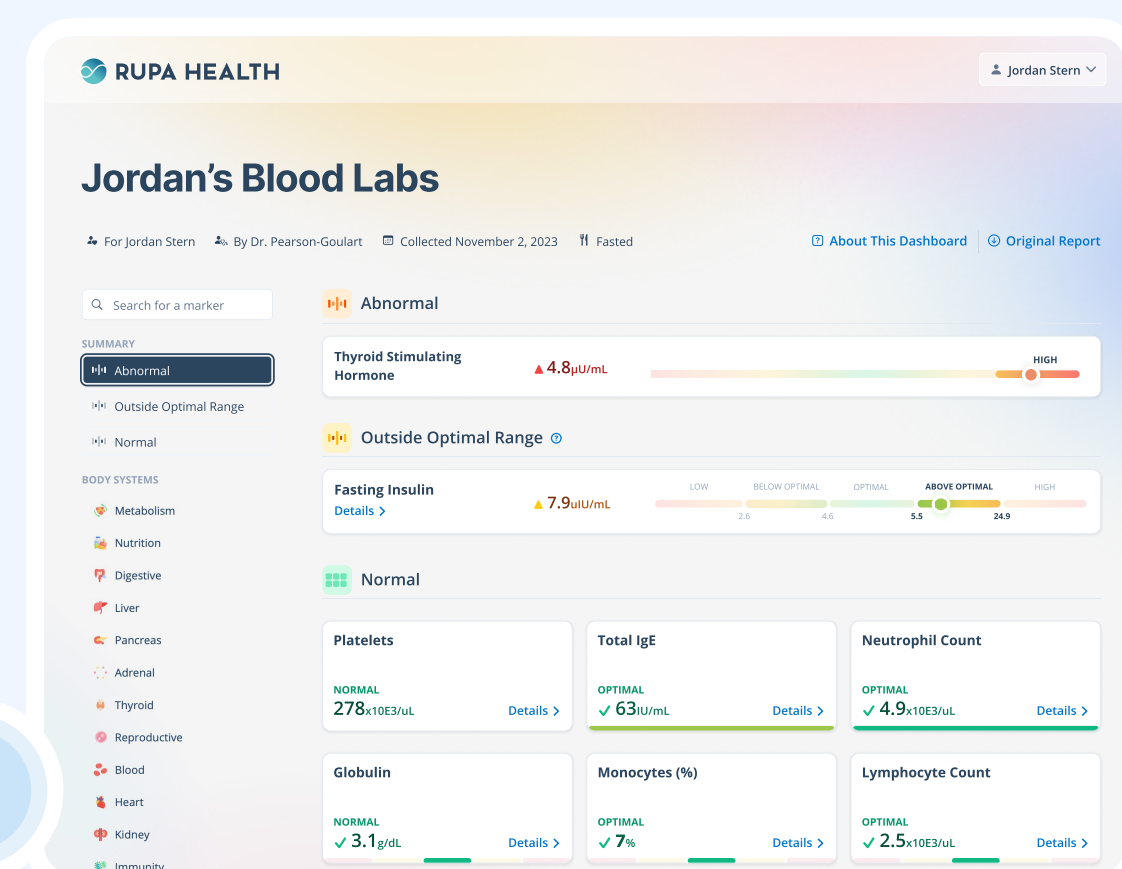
RUPA HEALTH

Jordan Stern

Jordan's Blood Labs

For Jordan Stern   By Dr. Pearson-Goulart   Collected November 2, 2023   Fasted

About This Dashboard   Original Report

Search for a marker

SUMMARY

Abnormal

Outside Optimal Range

Normal

BODY SYSTEMS

Metabolism

Nutrition

Digestive

Liver

Pancreas

Adrenal

Thyroid

Reproductive

Blood

Heart

Kidney

Immunity

Abnormal

Thyroid Stimulating Hormone   ▲ 4.8µU/mL   HIGH

Outside Optimal Range

Fasting Insulin   ▲ 7.9uIU/mL
Details >

LOW   BELOW OPTIMAL   OPTIMAL   ABOVE OPTIMAL   HIGH
2.6   4.6   5.5   24.9

Normal

Platelets
NORMAL
278x10E3/uL   Details >

Total IgE
OPTIMAL
✓ 63IU/mL   Details >

Neutrophil Count
OPTIMAL
✓ 4.9x10E3/uL   Details >

Globulin
NORMAL
✓ 3.1g/dL   Details >

Monocytes (%)
OPTIMAL
✓ 7%   Details >

Lymphocyte Count
OPTIMAL
✓ 2.5x10E3/uL   Details >